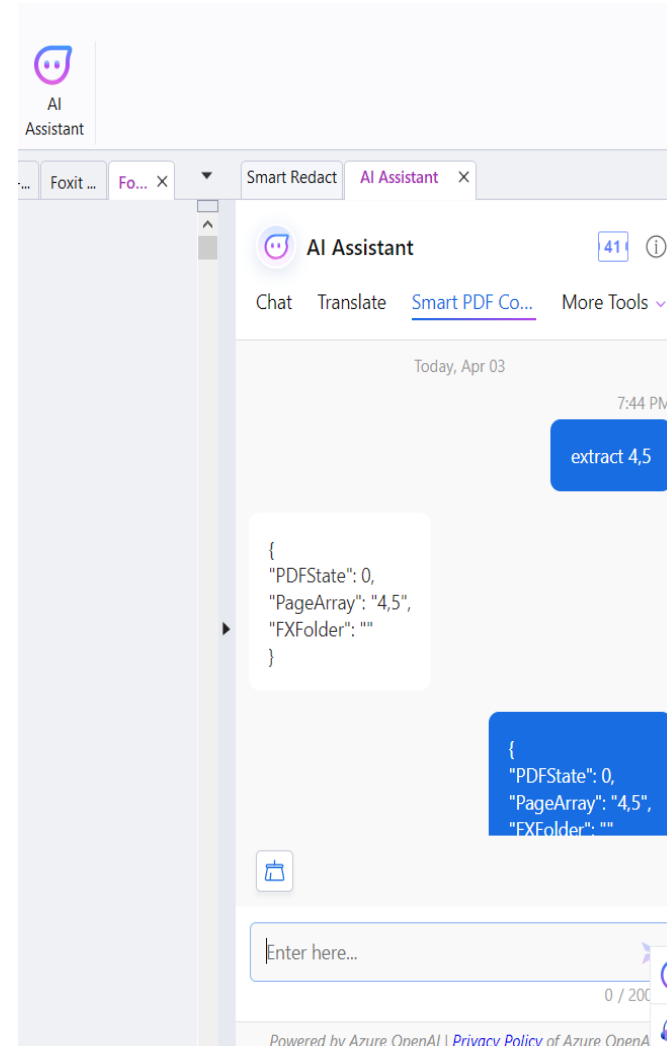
AI Assistant

... Foxit ... Fo... ×

Smart Redact AI Assistant ×

AI Assistant 41

Chat Translate Smart PDF Co... More Tools

Today, Apr 03

7:44 P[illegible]

extract 4,5

{
"PDFState": 0,
"PageArray": "4,5",
"FXFolder": ""
}

{
"PDFState": 0,
"PageArray": "4,5",
"FXFolder": ""

Enter here...

0 / 20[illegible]

Powered by Azure OpenAI | Privacy Policy of Azure OpenA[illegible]